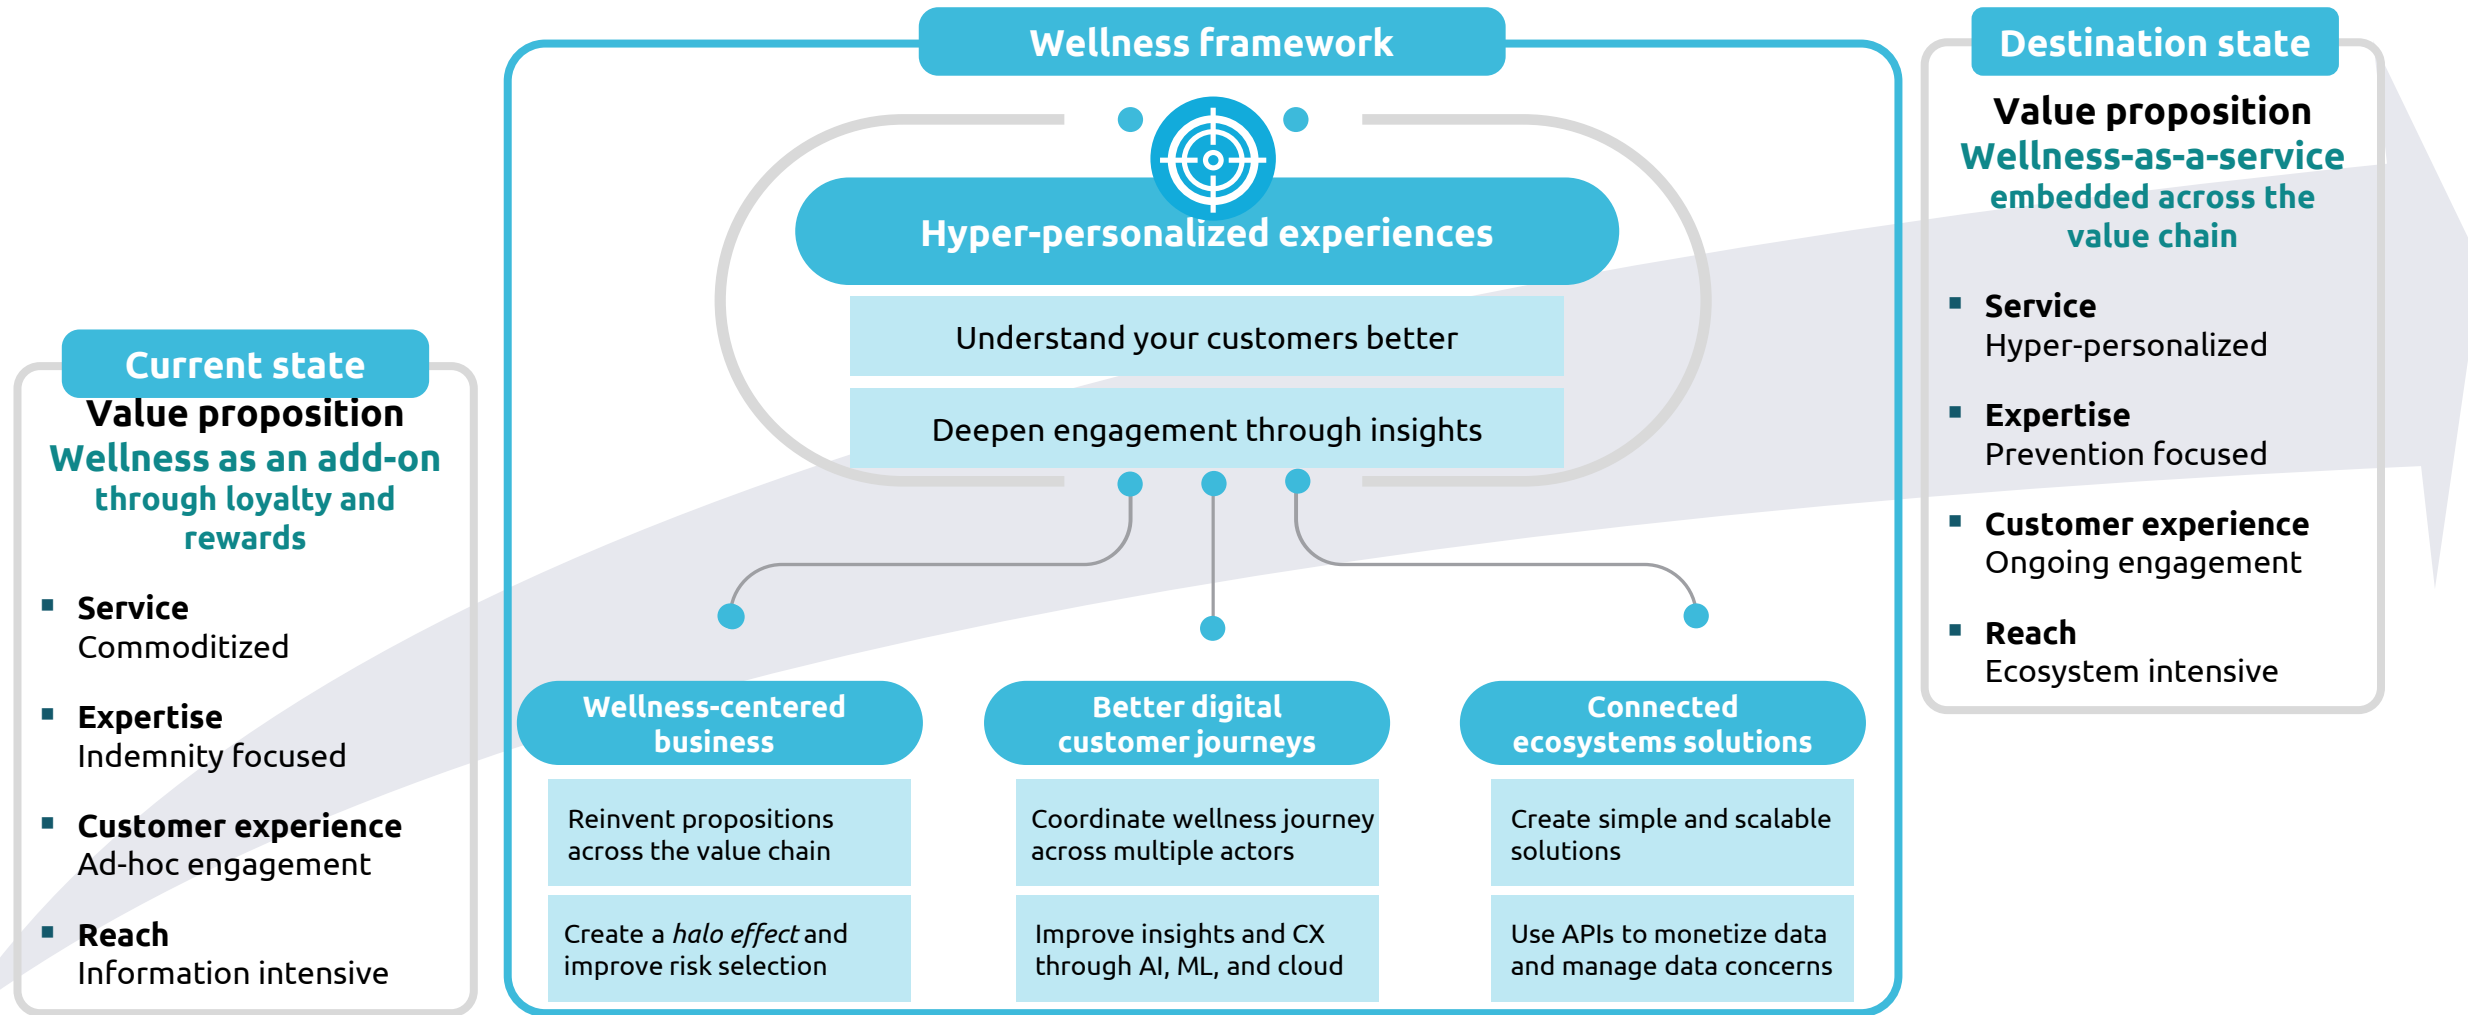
Current state

Value proposition
Wellness as an add-on through loyalty and rewards

- Service
Commoditized
- Expertise
Indemnity focused
- Customer experience
Ad-hoc engagement
- Reach
Information intensive

Wellness framework

Hyper-personalized experiences

Understand your customers better

Deepen engagement through insights

Wellness-centered business

Reinvent propositions across the value chain

Create a *halo effect* and improve risk selection

Better digital customer journeys

Coordinate wellness journey across multiple actors

Improve insights and CX through AI, ML, and cloud

Connected ecosystems solutions

Create simple and scalable solutions

Use APIs to monetize data and manage data concerns

Destination state

Value proposition
Wellness-as-a-service embedded across the value chain

- Service
Hyper-personalized
- Expertise
Prevention focused
- Customer experience
Ongoing engagement
- Reach
Ecosystem intensive